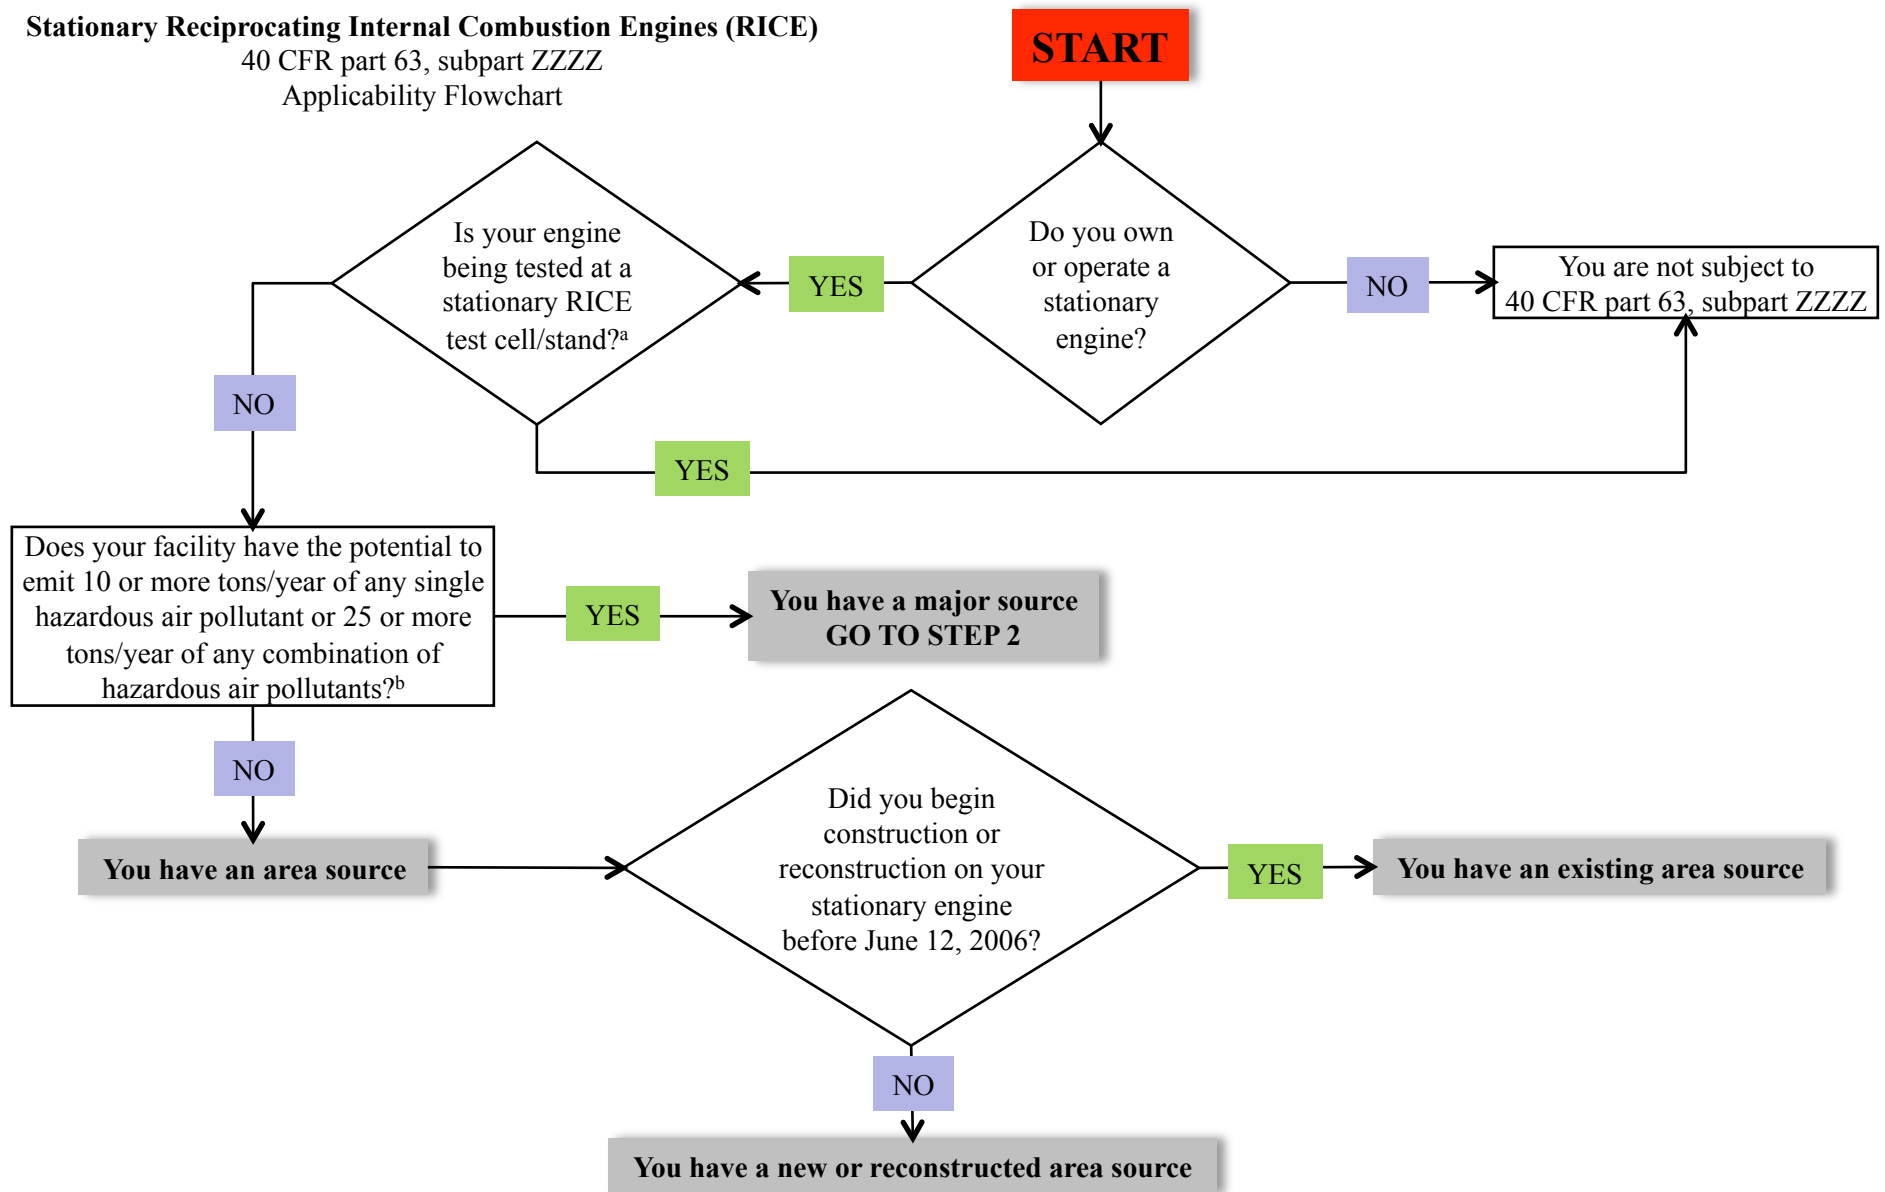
Stationary Reciprocating Internal Combustion Engines (RICE)
40 CFR part 63, subpart ZZZZ
Applicability Flowchart

START

Do you own or operate a stationary engine?

NO

You are not subject to 40 CFR part 63, subpart ZZZZ

YES

Is your engine being tested at a stationary RICE test cell/stand?$^a$

YES

NO

Does your facility have the potential to emit 10 or more tons/year of any single hazardous air pollutant or 25 or more tons/year of any combination of hazardous air pollutants?$^b$

YES

You have a major source
GO TO STEP 2

NO

You have an area source

Did you begin construction or reconstruction on your stationary engine before June 12, 2006?

YES

You have an existing area source

NO

You have a new or reconstructed area source